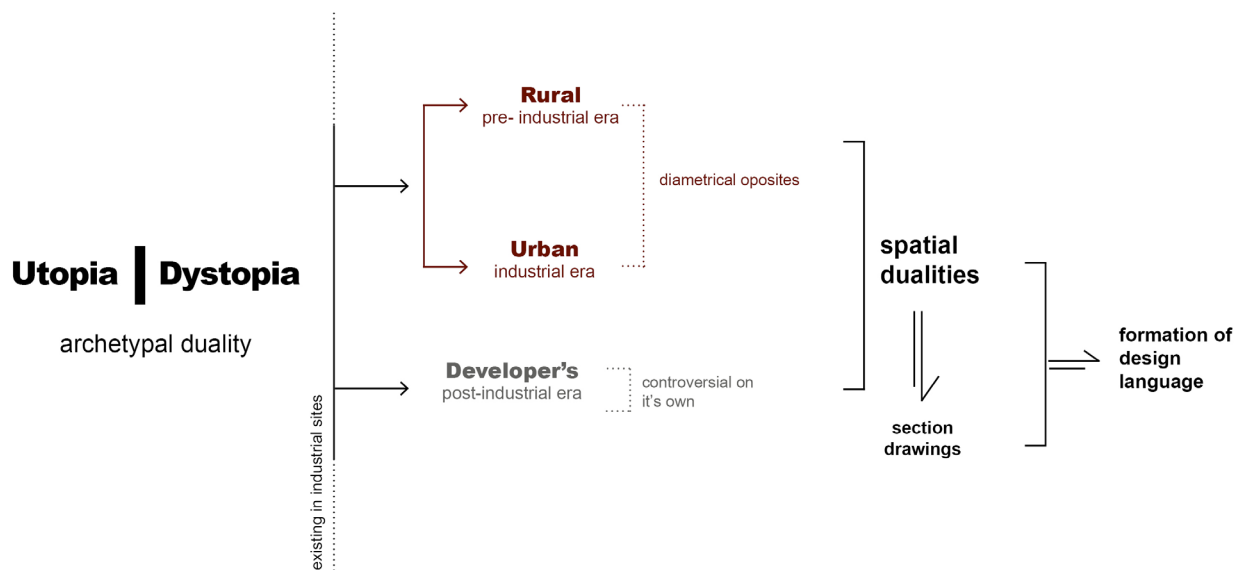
Utopia | Dystopia

archetypal duality

existing in industrial sites

Rural
pre- industrial era

diametrical oposites

Urban
industrial era

Developer's
post-industrial era

controversial on it's own

spatial dualities

section drawings

formation of design language